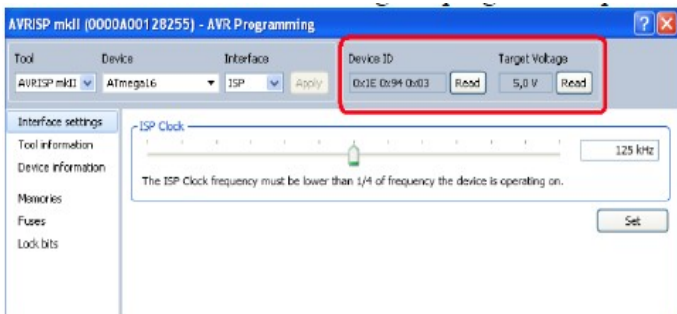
AVRISP mkII (0000A00128255) - AVR Programming

Tool
AVRISP mkII
Device
ATmega16
Interface
ISP
Apply

Device ID
0x1E 0x94 0x03
Read
Target Voltage
5,0 V
Read

Interface settings
Tool information
Device information
Memories
Fuses
Lock bits

ISP Clock
125 kHz
The ISP Clock frequency must be lower than 1/4 of frequency the device is operating on.
Set